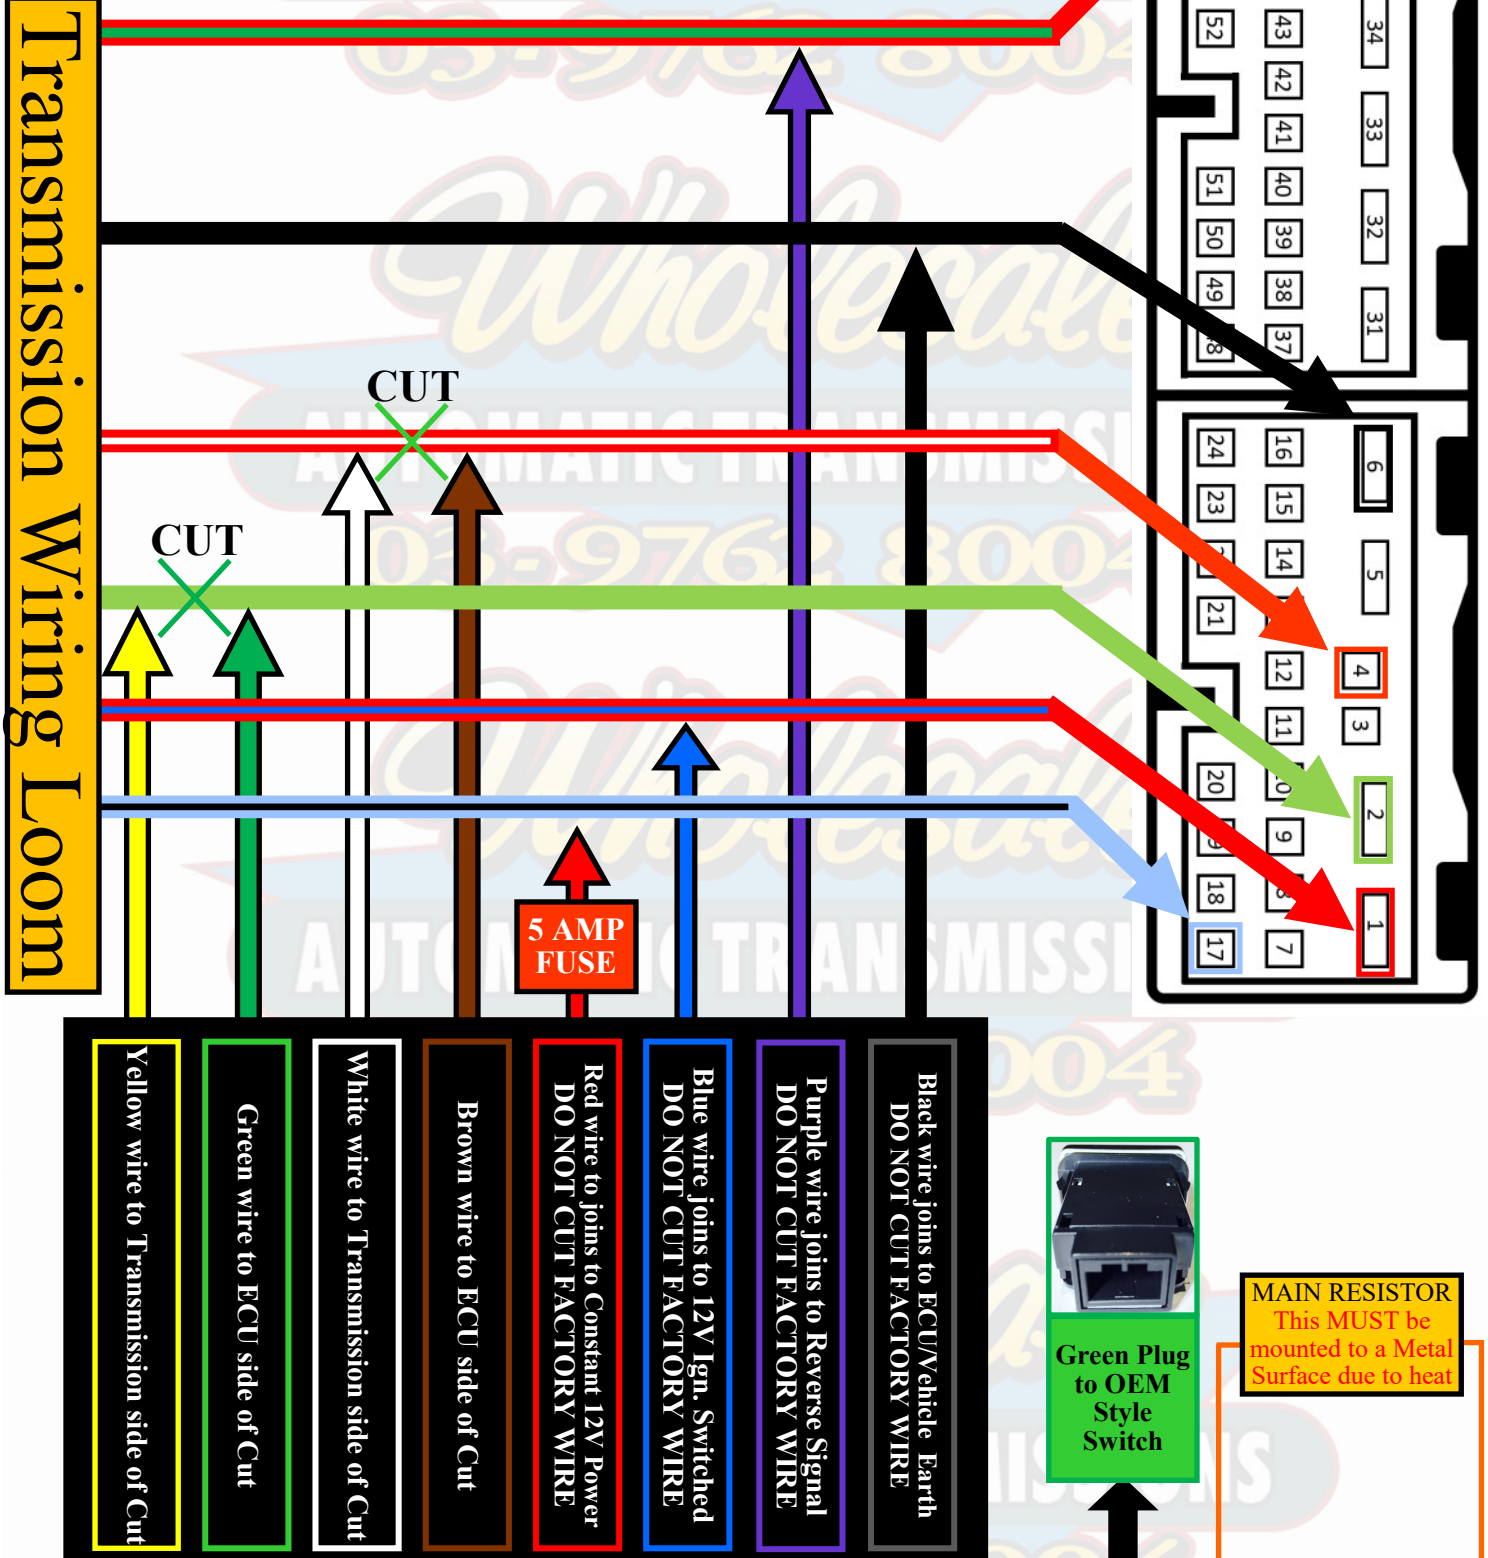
Transmission Wiring Loom

CUT

CUT

5 AMP FUSE

52
43
42
41
40
39
38
37
51
50
49
34
33
32
31
24
23
21
20
18
17
16
15
14
12
11
9
7
6
5
4
3
2
1

Yellow wire to Transmission side of Cut

Green wire to ECU side of Cut

White wire to Transmission side of Cut

Brown wire to ECU side of Cut

Red wire to joins to Constant 12V Power DO NOT CUT FACTORY WIRE

Blue wire joins to 12V Ign. Switched DO NOT CUT FACTORY WIRE

Purple wire joins to Reverse Signal DO NOT CUT FACTORY WIRE

Black wire joins to ECU/Vehicle Earth DO NOT CUT FACTORY WIRE

Green Plug to OEM Style Switch

MAIN RESISTOR
This MUST be mounted to a Metal Surface due to heat